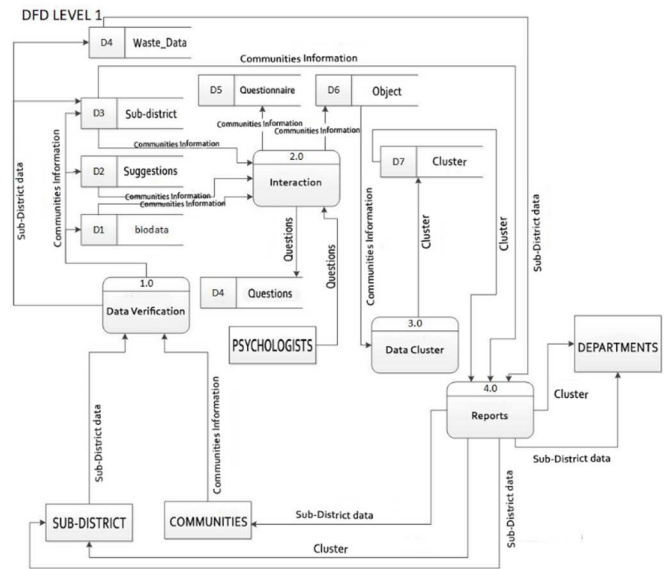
DFD LEVEL 1

D4 Waste_Data

Communities Information

D5 Questionnaire

D6 Object

D3 Sub-district

Communities Information

Communities Information

Communities Information

2.0

Interaction

D7 Cluster

D2 Suggestions

Communities Information

Communities Information

D1 biodata

Sub-District data

Communities Information

Questions

Questions

Communities Information

Cluster

Cluster

Sub-District data

1.0

Data Verification

D4 Questions

PSYCHOLOGISTS

3.0

Data Cluster

DEPARTMENTS

4.0

Reports

Cluster

Sub-District data

Communities Information

Sub-District data

Sub-District data

SUB-DISTRICT

COMMUNITIES

Sub-District data

Cluster